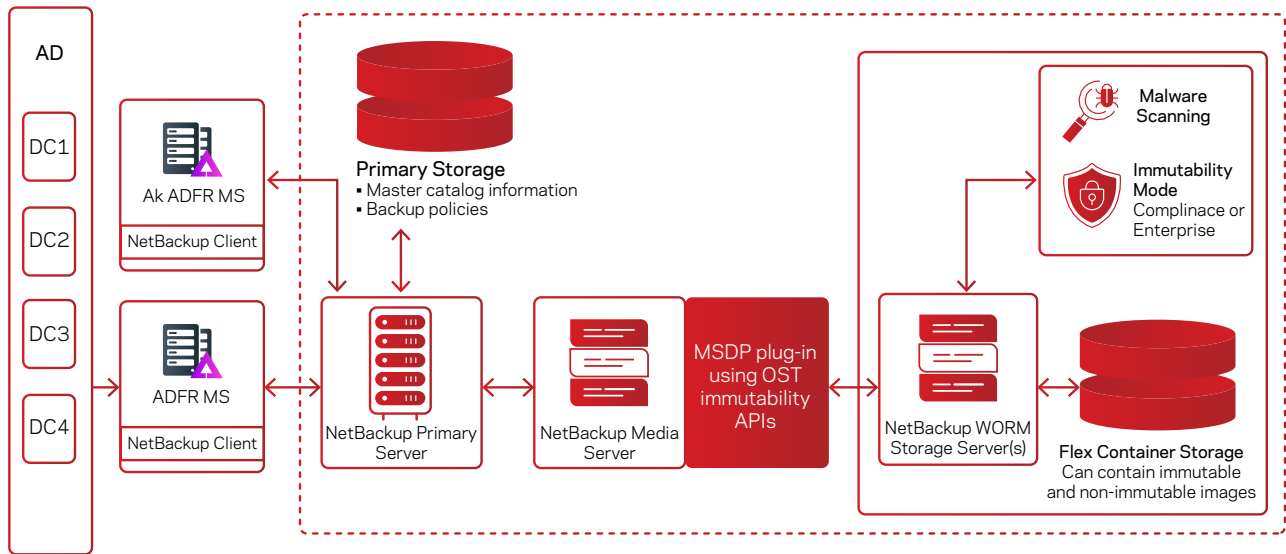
AD

DC1

DC2

DC3

DC4

Ak ADFR MS

NetBackup Client

ADFR MS

NetBackup Client

Primary Storage
▪ Master catalog information
▪ Backup policies

NetBackup Primary Server

NetBackup Media Server

MSDP plug-in using OST immutability APIs

Malware Scanning

Immutability Mode
Complinace or Enterprise

NetBackup WORM Storage Server(s)

Flex Container Storage
Can contain immutable and non-immutable images